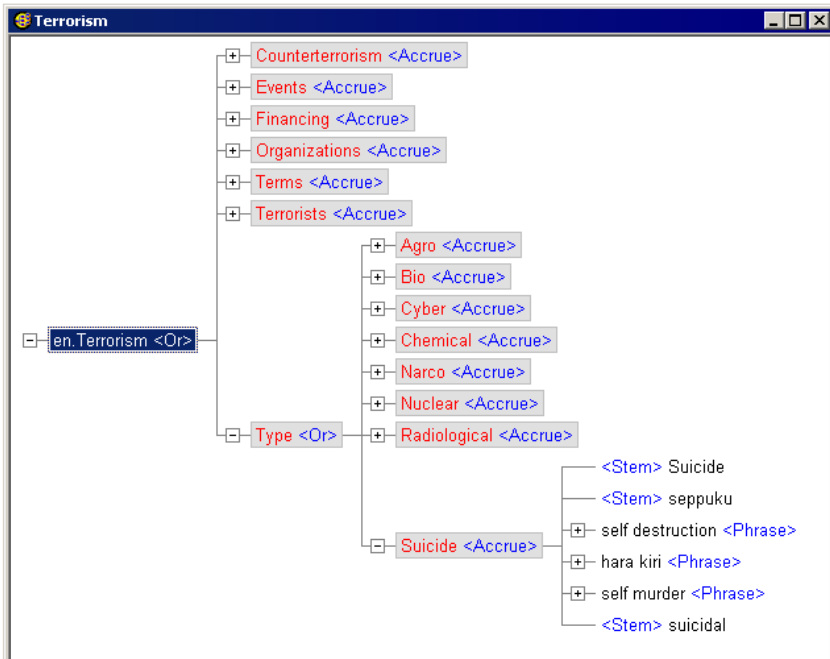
Terrorism

en.Terrorism <Or>

Counterterrorism <Accrue>
Events <Accrue>
Financing <Accrue>
Organizations <Accrue>
Terms <Accrue>
Terrorists <Accrue>
Type <Or>

Agro <Accrue>
Bio <Accrue>
Cyber <Accrue>
Chemical <Accrue>
Narco <Accrue>
Nuclear <Accrue>
Radiological <Accrue>
Suicide <Accrue>

<Stem> Suicide
<Stem> seppuku
self destruction <Phrase>
hara kiri <Phrase>
self murder <Phrase>
<Stem> suicidal